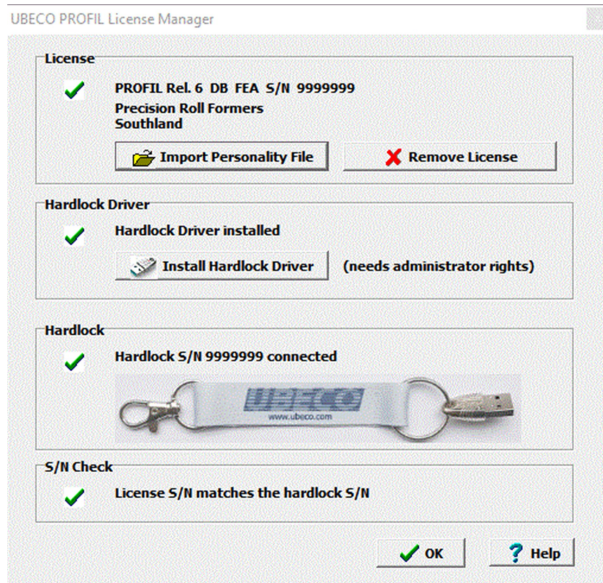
UBECO PROFIL License Manager

License

PROFIL Rel. 6 DB FEA S/N 9999999
Precision Roll Formers
Southland

Import Personality File

Remove License

Hardlock Driver

Hardlock Driver installed

Install Hardlock Driver (needs administrator rights)

Hardlock

Hardlock S/N 9999999 connected

UBECO
www.ubeco.com

S/N Check

License S/N matches the hardlock S/N

OK

Help